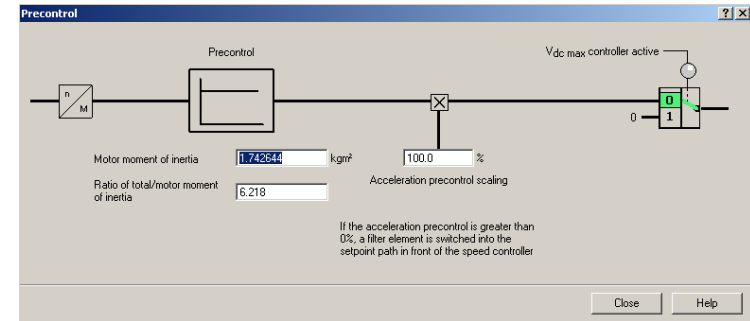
Precontrol

?
X

Precontrol

$V_{dc\ max}$ controller active

n
M

0
1
0

Motor moment of inertia
1.742644
kgm²

100.0
%

Ratio of total/motor moment of inertia
6.218

Acceleration precontrol scaling

If the acceleration precontrol is greater than 0%, a filter element is switched into the setpoint path in front of the speed controller

Close
Help